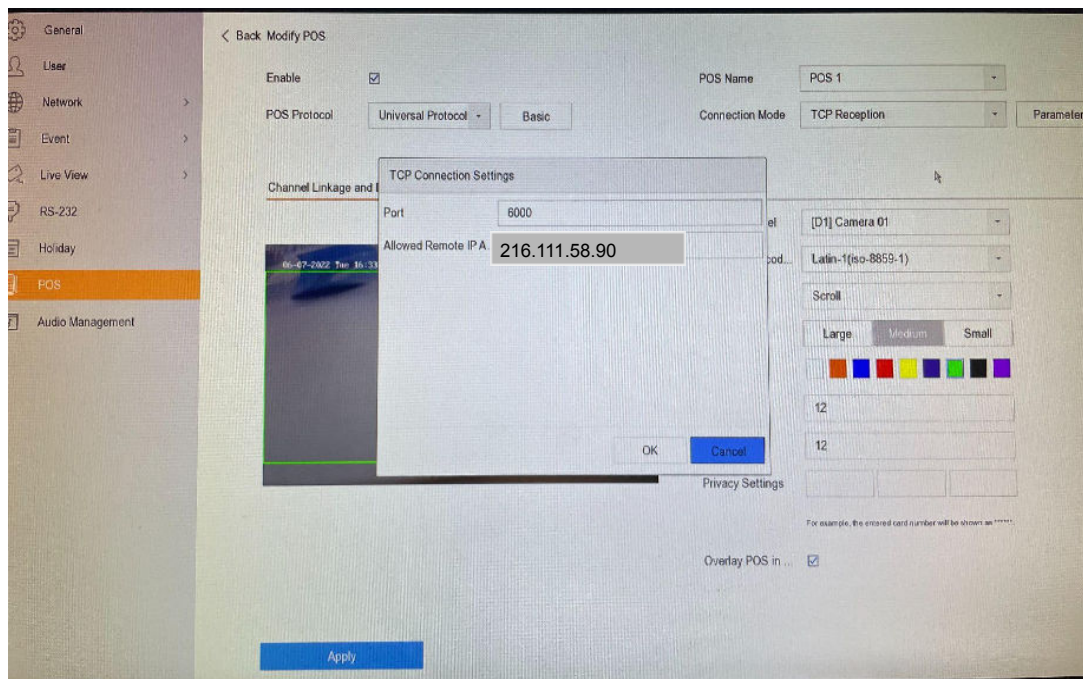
General
User
Network
Event
Live View
RS-232
Holiday
POS
Audio Management

< Back Modify POS

Enable ☑
POS Protocol Universal Protocol Basic
POS Name POS 1
Connection Mode TCP Reception Parameter

Channel Linkage and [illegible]

TCP Connection Settings
Port 6000
Allowed Remote IP A... 216.111.58.90
OK Cancel

06-07-2022 Tue 16:33

el [D1] Camera 01
cod... Latin-1(iso-8859-1)
Scroll
Large Medium Small
12
12
Privacy Settings
For example, the entered card number will be shown as ******.
Overlay POS in ... ☑

Apply